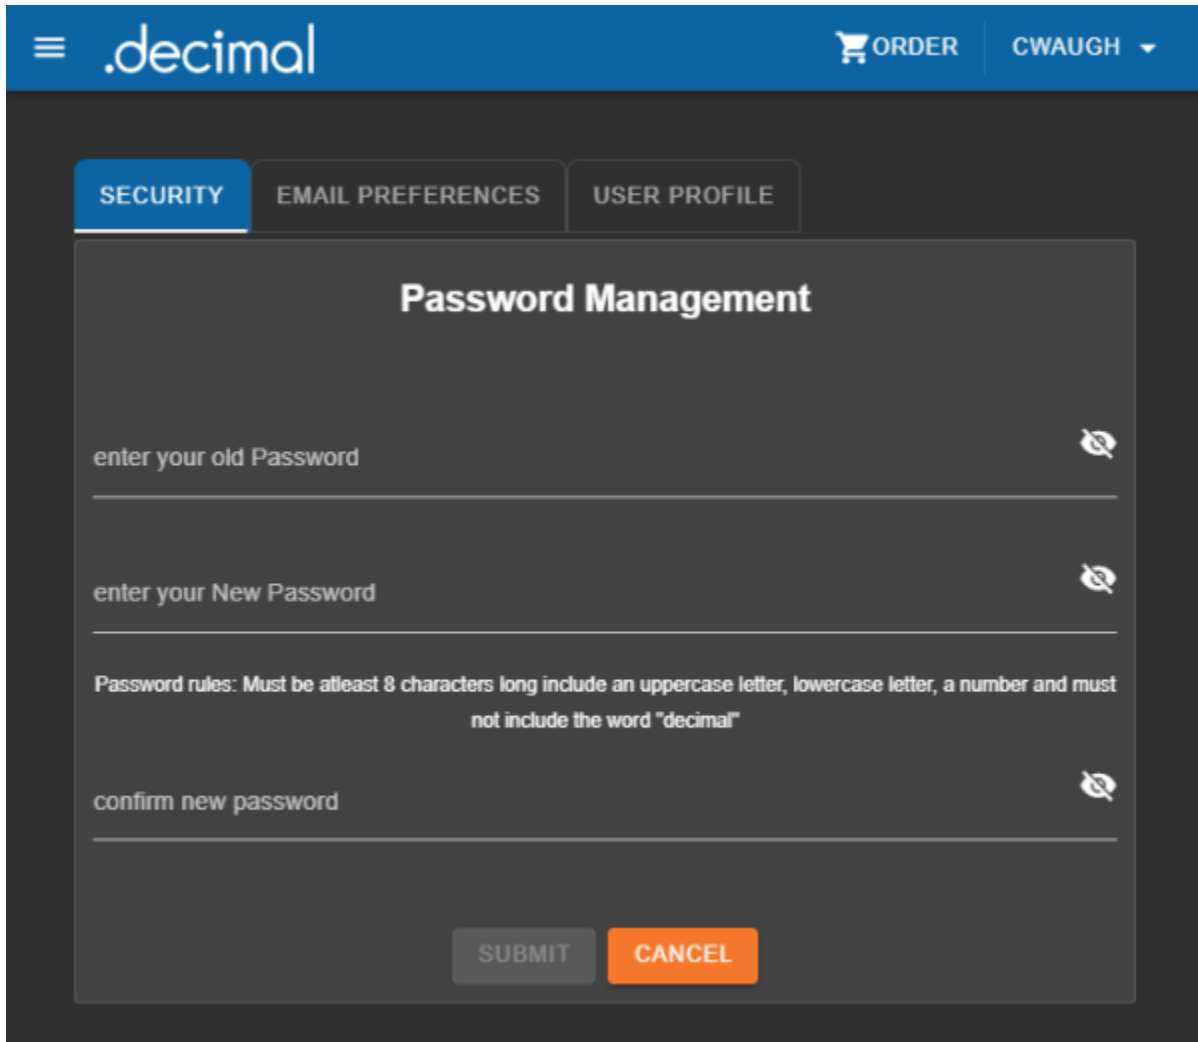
.decimal

ORDER

CWAUGH

SECURITY

EMAIL PREFERENCES

USER PROFILE

Password Management

enter your old Password

enter your New Password

Password rules: Must be atleast 8 characters long include an uppercase letter, lowercase letter, a number and must not include the word "decimal"

confirm new password

SUBMIT

CANCEL